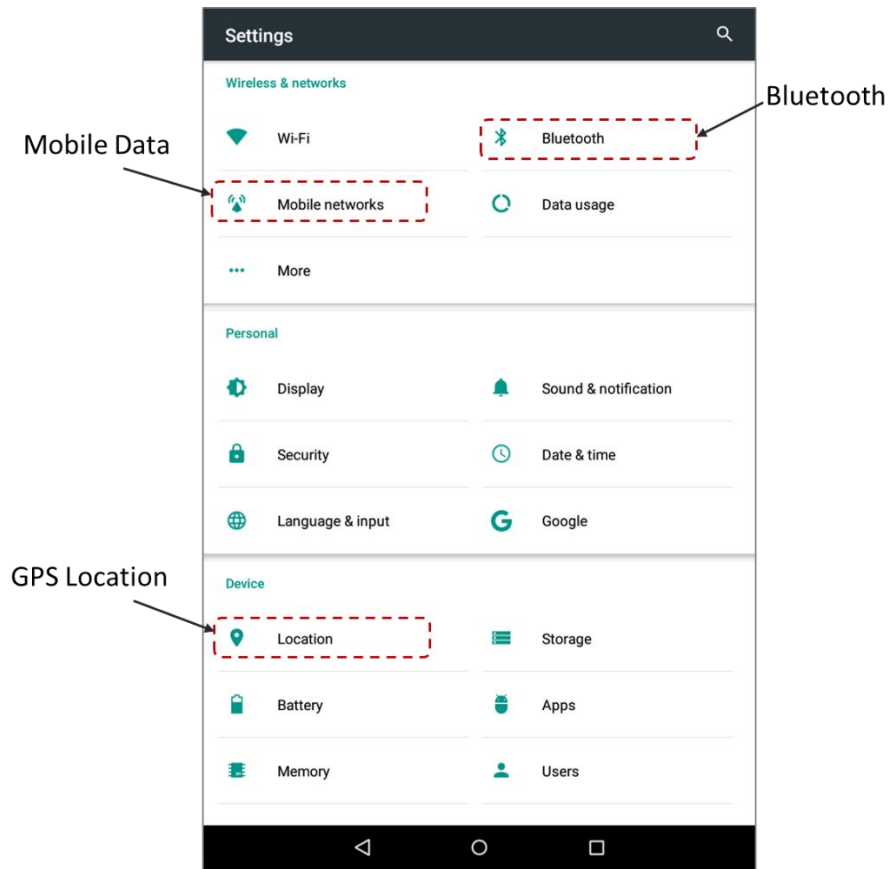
Settings

Wireless & networks

Wi-Fi

Bluetooth

Bluetooth

Mobile Data

Mobile networks

Data usage

More

Personal

Display

Sound & notification

Security

Date & time

Language & input

Google

Device

GPS Location

Location

Storage

Battery

Apps

Memory

Users